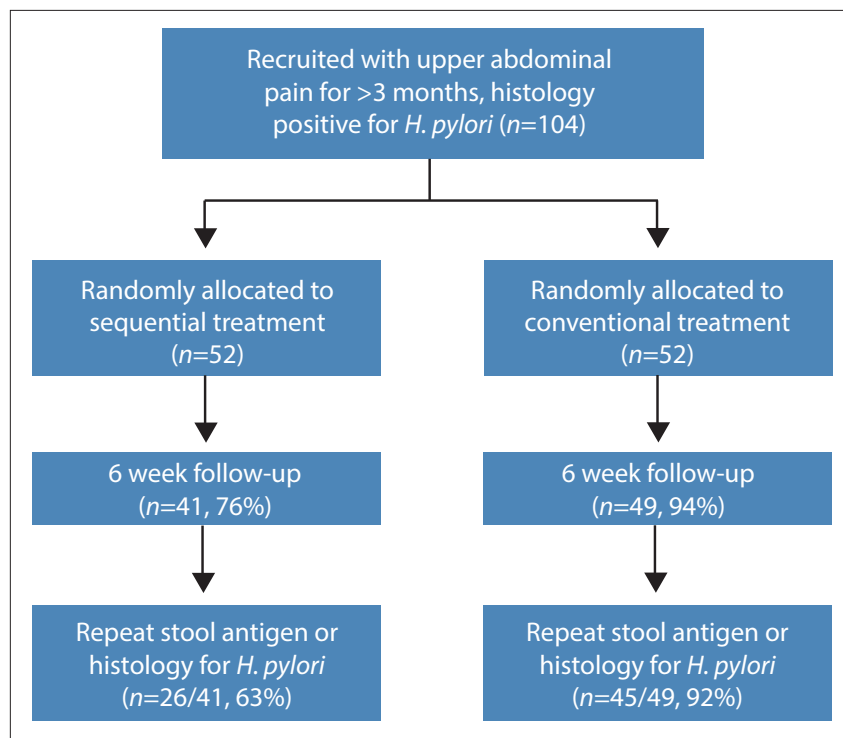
Recruited with upper abdominal pain for >3 months, histology positive for H. pylori (n=104)

Randomly allocated to sequential treatment (n=52)

Randomly allocated to conventional treatment (n=52)

6 week follow-up (n=41, 76%)

6 week follow-up (n=49, 94%)

Repeat stool antigen or histology for H. pylori (n=26/41, 63%)

Repeat stool antigen or histology for H. pylori (n=45/49, 92%)